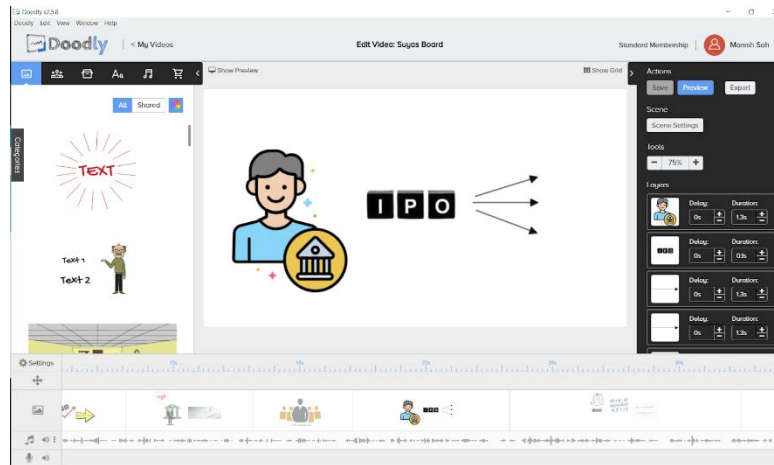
Doodly v2.5.8
Doodly Edit View Window Help
Doodly | < My Videos
Edit Video: Suyas Board
Standard Membership | Manish Sah
All Shared
Categories
TEXT
Text 1
Text 2
Show Preview
Show Grid
I P O
Actions
Save Preview Export
Scene
Scene Settings
Tools
− 75% +
Layers
Delay: Duration:
0s 1.3s
Delay: Duration:
0s 0.1s
Delay: Duration:
0s 1.3s
Delay: Duration:
0s 1.3s
Settings